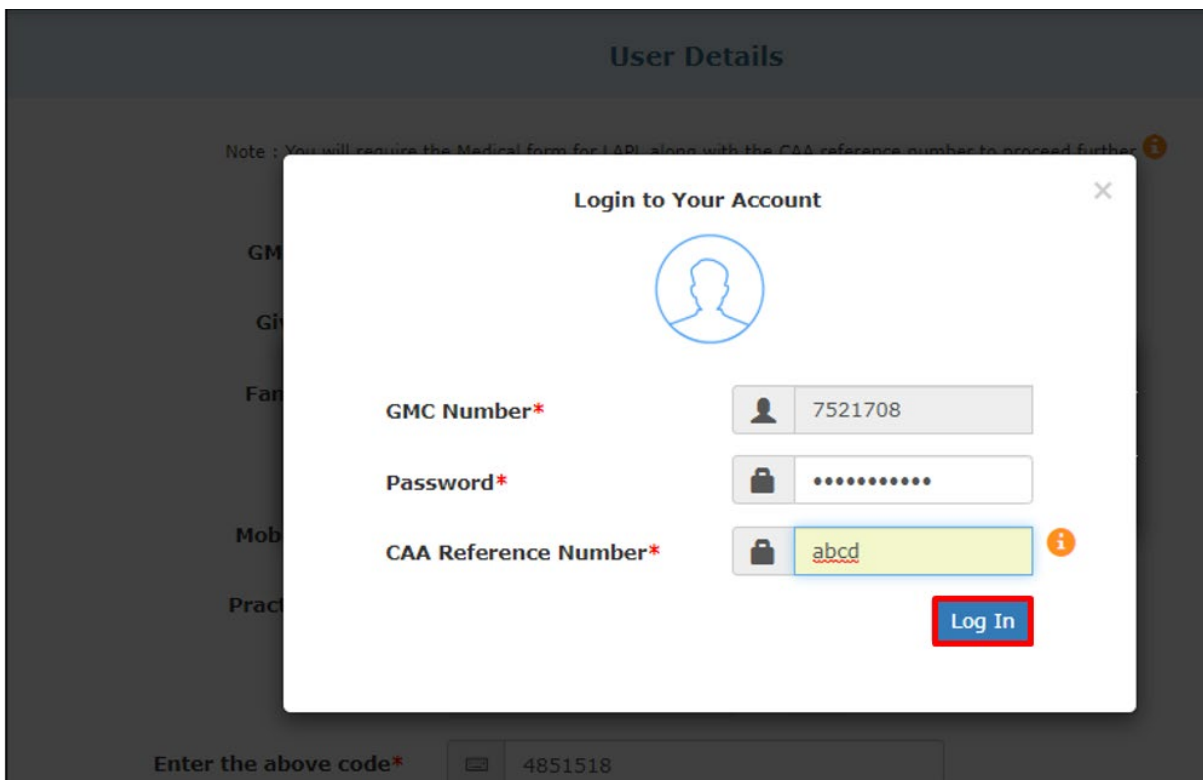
User Details

Note : You will require the Medical form for LAPL along with the CAA reference number to proceed further

GM

Gi

Fa

Mob

Pract

Login to Your Account

×

GMC Number*

7521708

Password*

••••••••••••

CAA Reference Number*

abcd

Log In

Enter the above code*

4851518